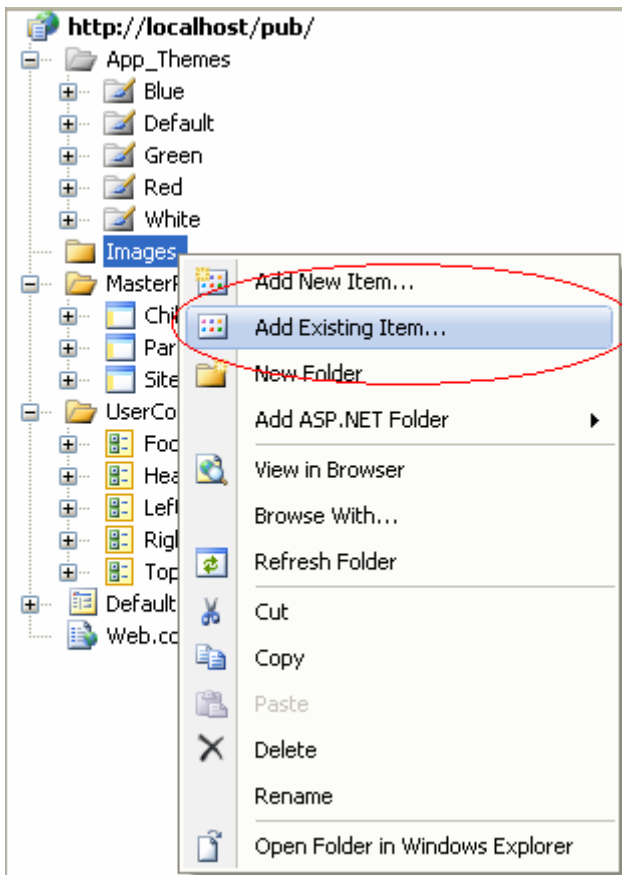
http://localhost/pub/
App_Themes
Blue
Default
Green
Red
White
Images
MasterP
Chi
Par
Site
UserCo
Foo
Hea
Left
Rigl
Top
Default
Web.co

Add New Item...
Add Existing Item...
New Folder
Add ASP.NET Folder
View in Browser
Browse With...
Refresh Folder
Cut
Copy
Paste
Delete
Rename
Open Folder in Windows Explorer